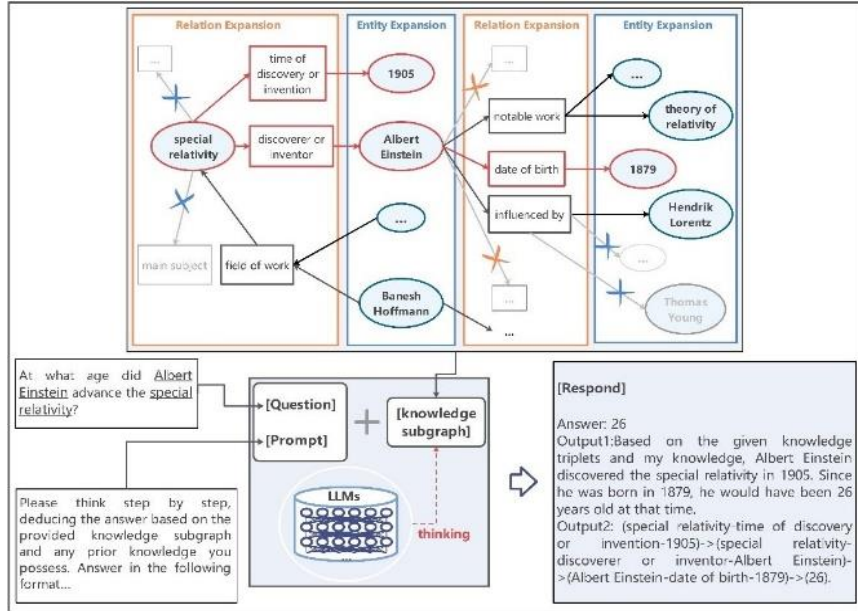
Relation Expansion

Entity Expansion

Relation Expansion

Entity Expansion

...

time of discovery or invention

1905

...

...

special relativity

discoverer or inventor

Albert Einstein

notable work

theory of relativity

date of birth

1879

influenced by

Hendrik Lorentz

...

main subject

field of work

...

Banesh Hoffmann

...

Thomas Young

...

At what age did Albert Einstein advance the special relativity?

[Question]

[Prompt]

+

[knowledge subgraph]

LLMs

thinking

Please think step by step, deducing the answer based on the provided knowledge subgraph and any prior knowledge you possess. Answer in the following format...

[Respond]

Answer: 26
Output1:Based on the given knowledge triplets and my knowledge, Albert Einstein discovered the special relativity in 1905. Since he was born in 1879, he would have been 26 years old at that time.
Output2: (special relativity-time of discovery or invention-1905)->(special relativity-discoverer or inventor-Albert Einstein)->(Albert Einstein-date of birth-1879)->(26).